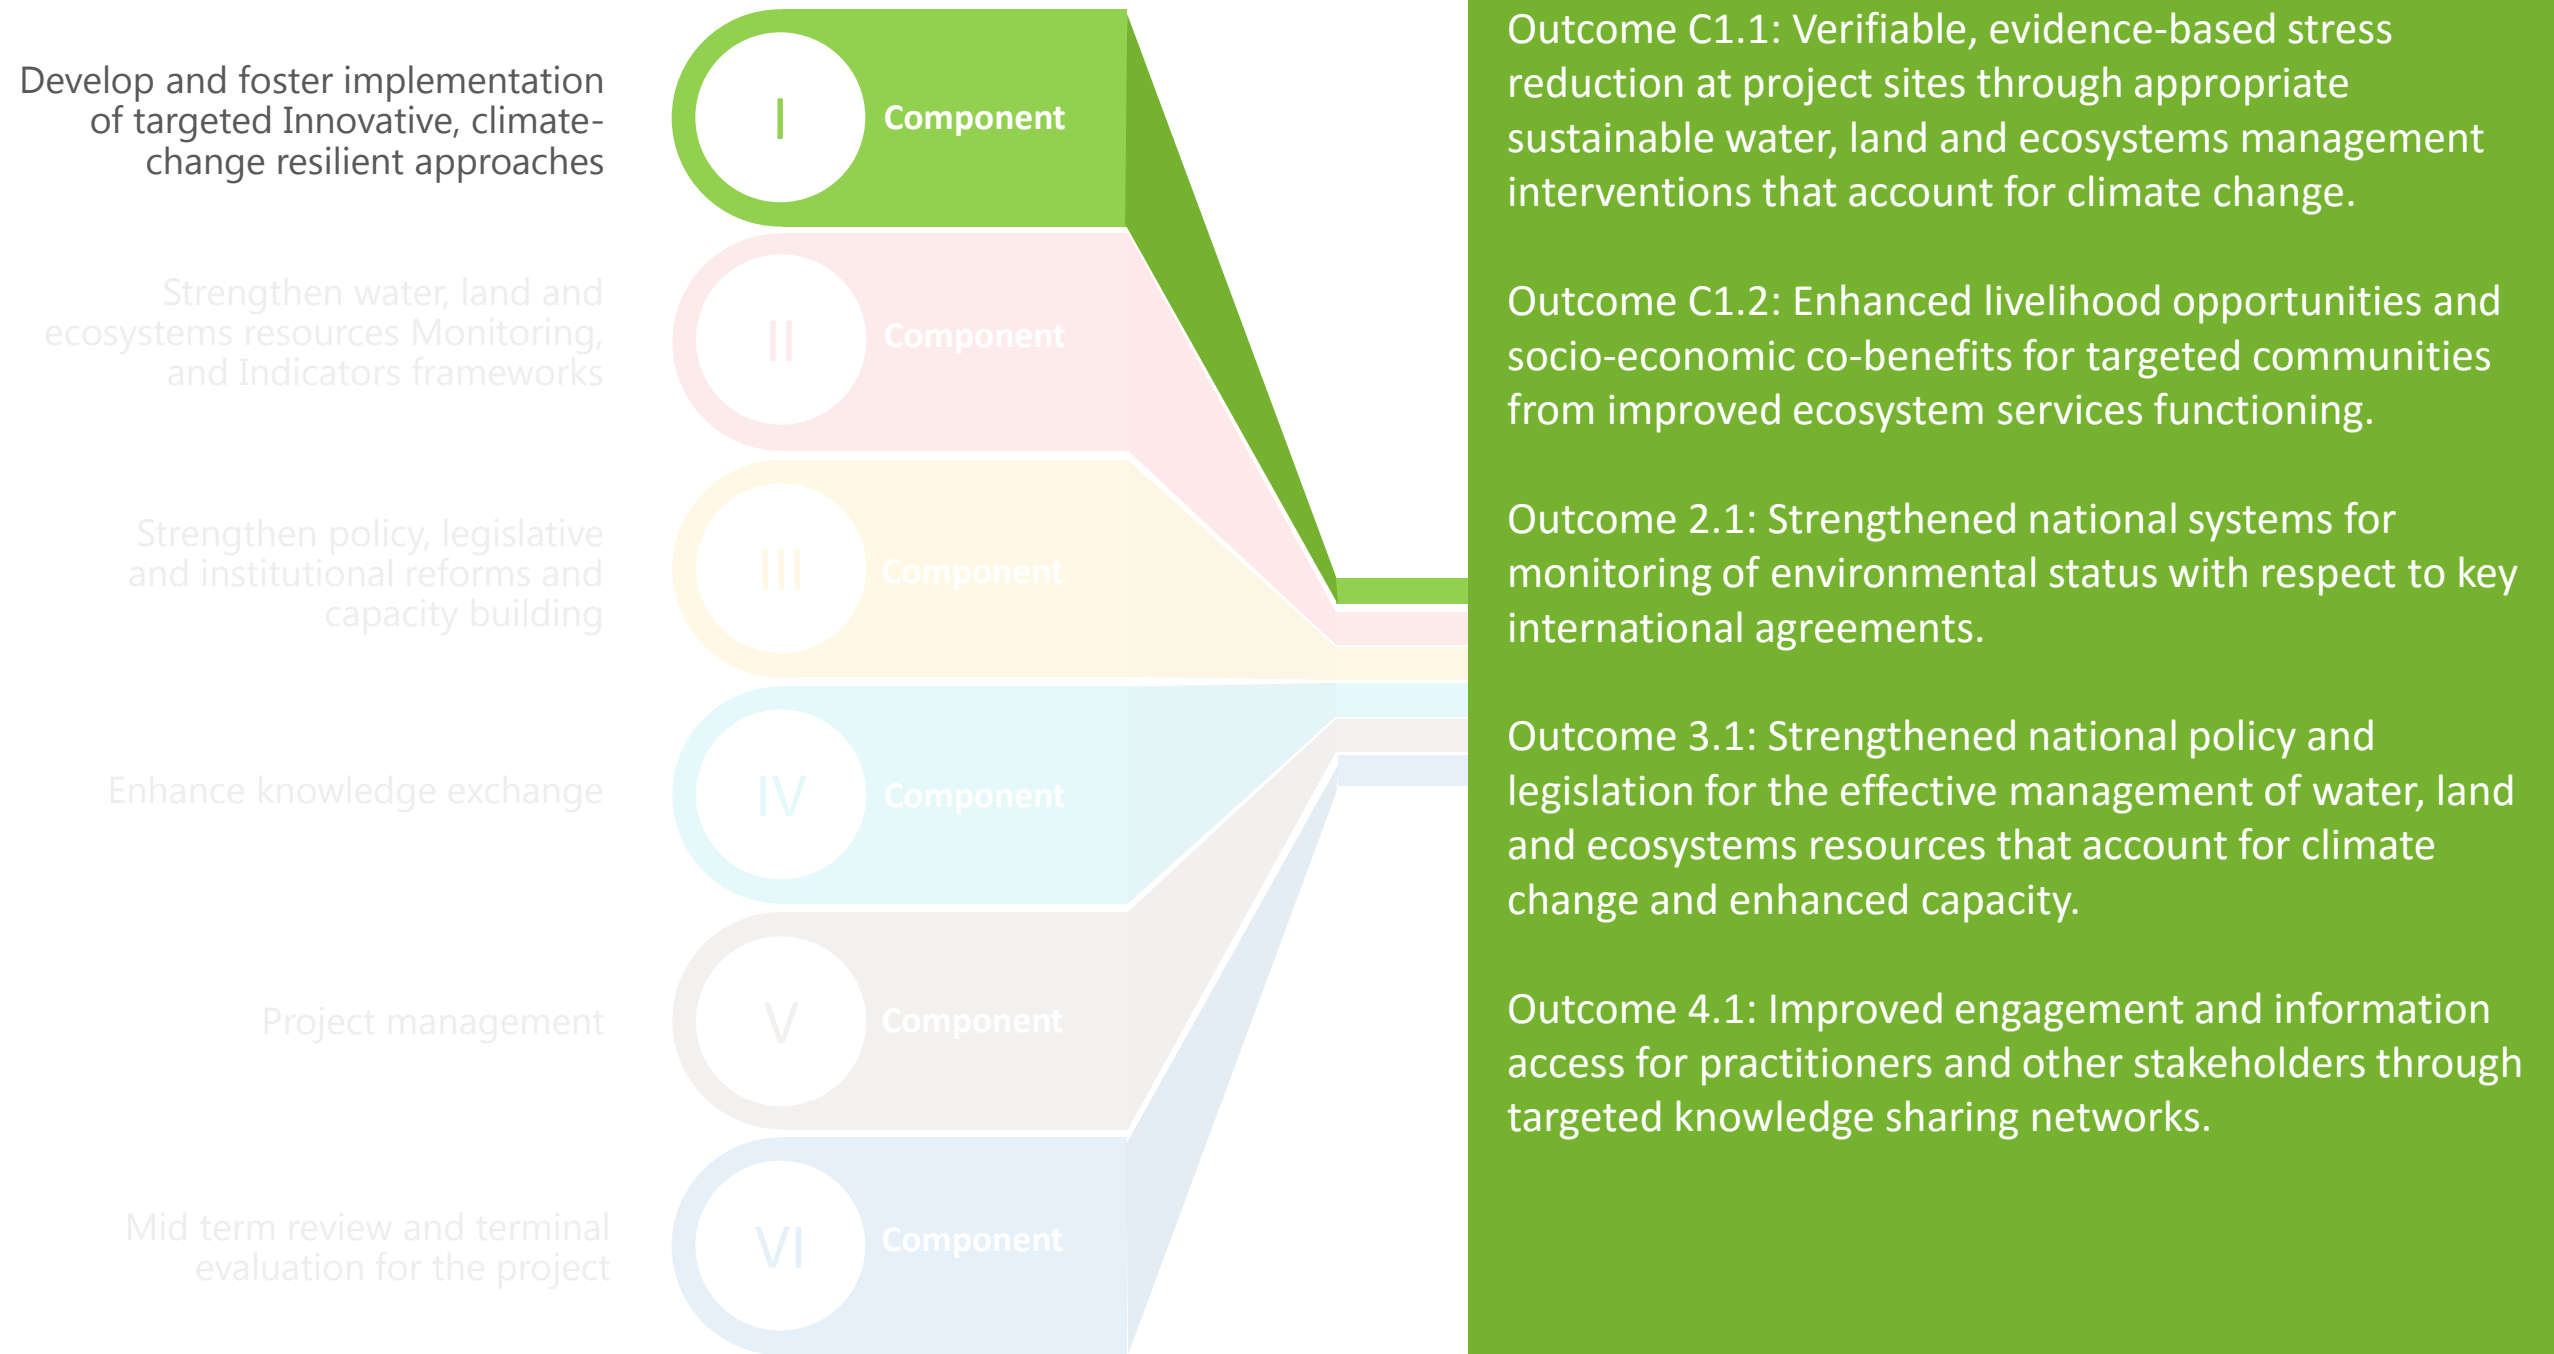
Develop and foster implementation of targeted Innovative, climate-change resilient approaches

I

Component

Strengthen water, land and ecosystems resources Monitoring, and Indicators frameworks

II

Component

Strengthen policy, legislative and institutional reforms and capacity building

III

Component

Enhance knowledge exchange

IV

Component

Project management

V

Component

Mid term review and terminal evaluation for the project

VI

Component

Outcome C1.1: Verifiable, evidence-based stress reduction at project sites through appropriate sustainable water, land and ecosystems management interventions that account for climate change.

Outcome C1.2: Enhanced livelihood opportunities and socio-economic co-benefits for targeted communities from improved ecosystem services functioning.

Outcome 2.1: Strengthened national systems for monitoring of environmental status with respect to key international agreements.

Outcome 3.1: Strengthened national policy and legislation for the effective management of water, land and ecosystems resources that account for climate change and enhanced capacity.

Outcome 4.1: Improved engagement and information access for practitioners and other stakeholders through targeted knowledge sharing networks.